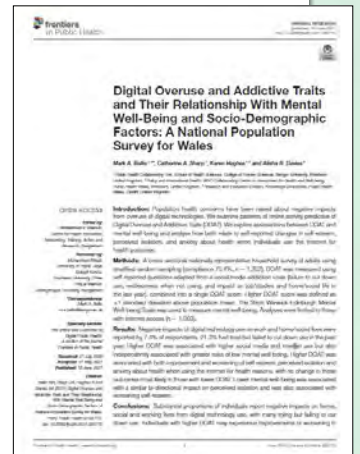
frontiers in Public Health

ORIGINAL RESEARCH

Digital Overuse and Addictive Traits and Their Relationship With Mental Well-Being and Socio-Demographic Factors: A National Population Survey for Wales

Mark A. Bellis, Catherine A. Sharp, Karen Hughes and Alisha R. Davies

OPEN ACCESS

Introduction: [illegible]

Methods: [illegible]

Results: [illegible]

Conclusions: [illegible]